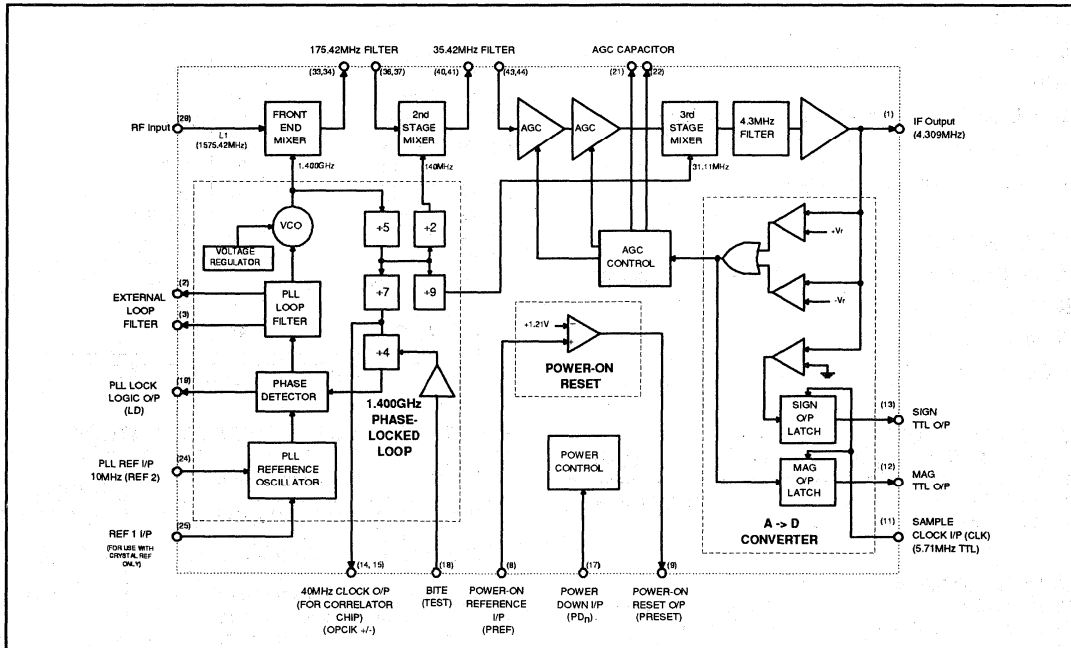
175.42MHz FILTER
35.42MHz FILTER
AGC CAPACITOR
(33,34)
(36,37)
(40,41)
(43,44)
(21)
(22)
RF Input
(28)
L1 (1575.42MHz)
FRONT END MIXER
2nd STAGE MIXER
AGC
AGC
3rd STAGE MIXER
4.3MHz FILTER
(1)
IF Output (4.309MHz)
1.400GHz
140MHz
31.11MHz
VCO
VOLTAGE REGULATOR
+5
+2
AGC CONTROL
+Vr
-Vr
+7
+9
(2)
EXTERNAL LOOP FILTER
(3)
PLL LOOP FILTER
+1.21V
+4
POWER-ON RESET
PLL LOCK LOGIC O/P (LD)
(19)
PHASE DETECTOR
1.400GHz PHASE-LOCKED LOOP
SIGN O/P LATCH
(13)
SIGN TTL O/P
POWER CONTROL
PLL REF I/P 10MHz (REF 2)
(24)
PLL REFERENCE OSCILLATOR
MAG O/P LATCH
(12)
MAG TTL O/P
A -> D CONVERTER
REF 1 I/P
(25)
(FOR USE WITH CRYSTAL REF ONLY)
(11)
SAMPLE CLOCK I/P (CLK) (5.71MHz TTL)
(14, 15)
(18)
(8)
(17)
(9)
40MHz CLOCK O/P (FOR CORRELATOR CHIP) (OPCLK +/-)
BITE (TEST)
POWER-ON REFERENCE I/P (PREF)
POWER DOWN I/P (PD$_n$)
POWER-ON RESET O/P (PRESET)